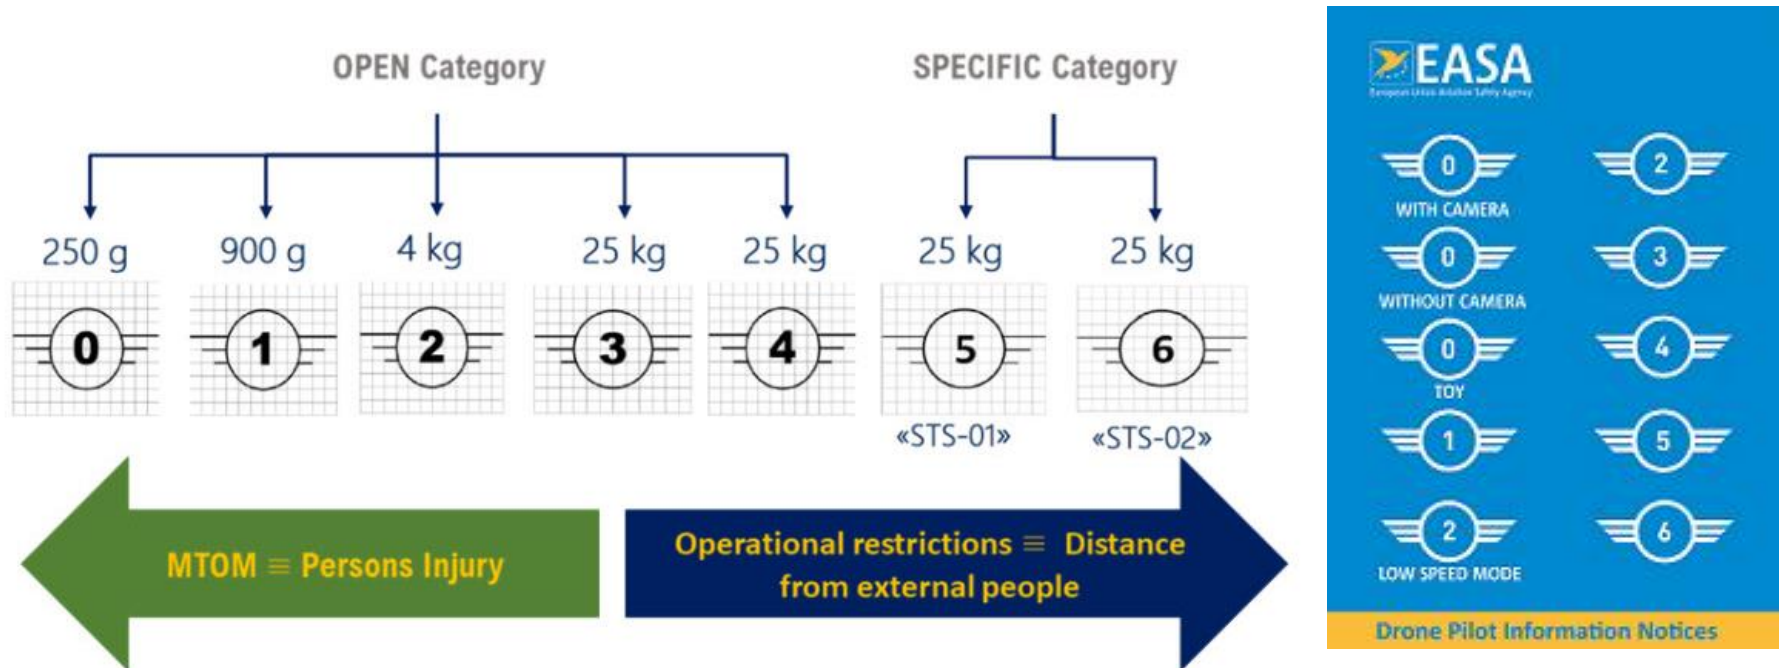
OPEN Category

SPECIFIC Category

250 g

900 g

4 kg

25 kg

25 kg

25 kg

25 kg

0

1

2

3

4

5

6

«STS-01»

«STS-02»

MTOM ≡ Persons Injury

Operational restrictions ≡ Distance from external people

EASA

European Union Aviation Safety Agency

0

WITH CAMERA

0

WITHOUT CAMERA

0

TOY

1

2

LOW SPEED MODE

2

3

4

5

6

Drone Pilot Information Notices